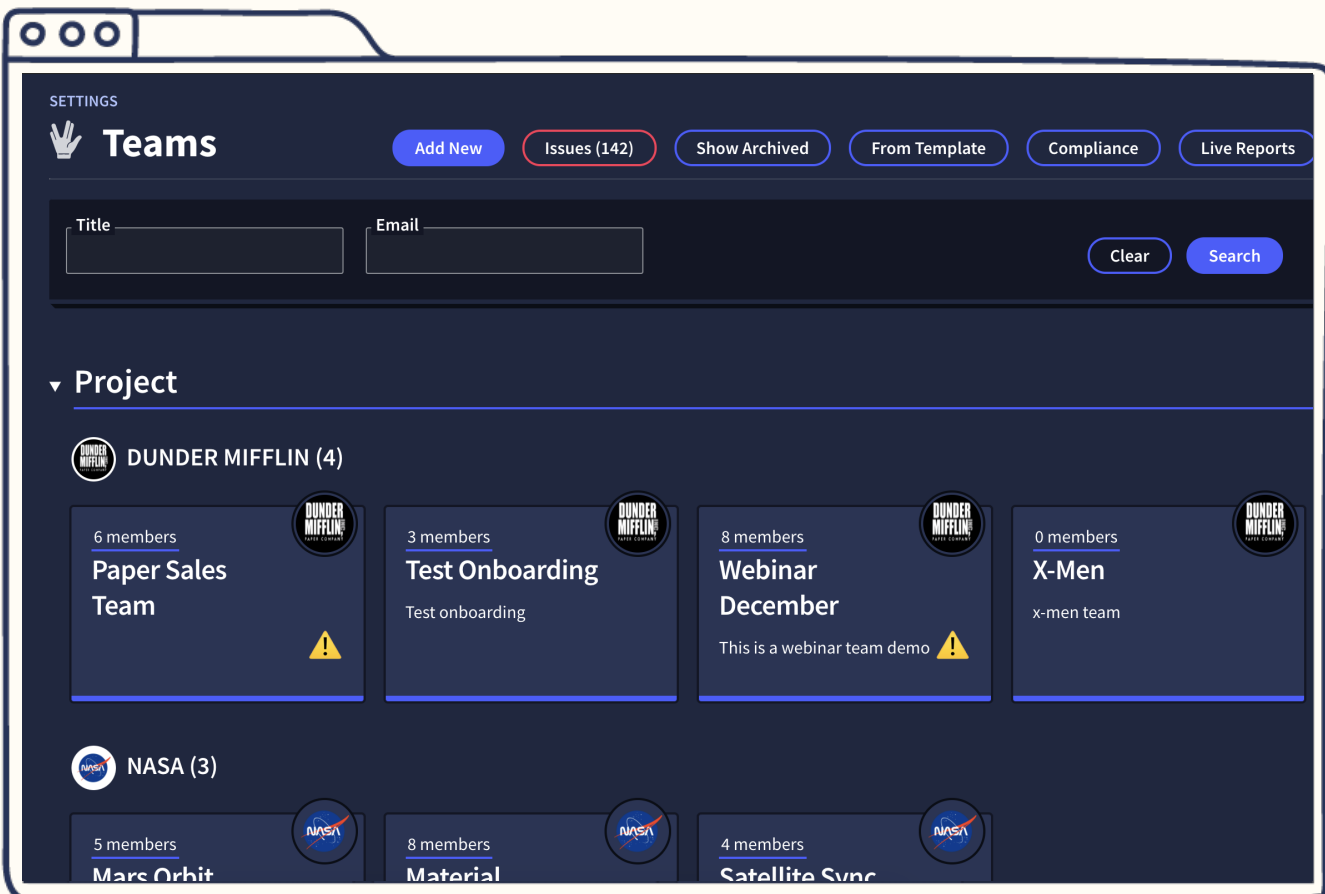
SETTINGS

Teams

Add New Issues (142) Show Archived From Template Compliance Live Reports

Title

Email

Clear Search

Project

DUNDER MIFFLIN (4)

6 members
Paper Sales Team

3 members
Test Onboarding
Test onboarding

8 members
Webinar December
This is a webinar team demo

0 members
X-Men
x-men team

NASA (3)

5 members
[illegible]

8 members
Material

4 members
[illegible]